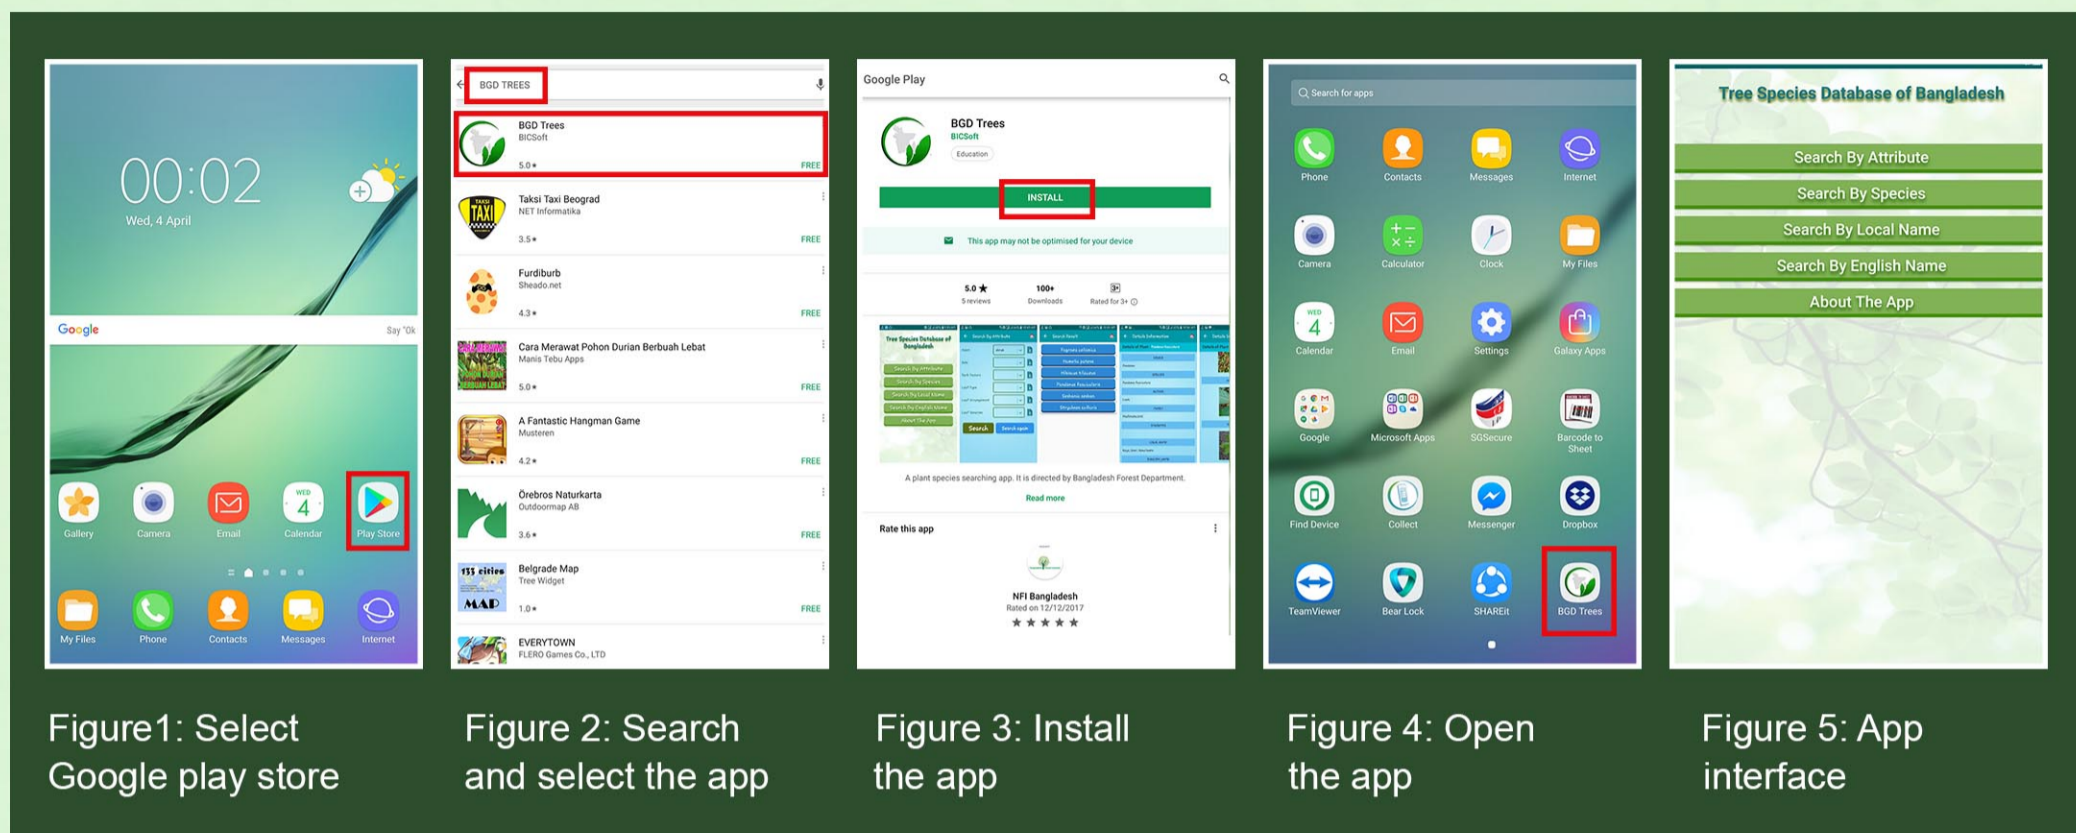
00:02
Wed, 4 April

Google
Say 'Ok

Gallery Camera Email Calendar Play Store

My Files Phone Contacts Messages Internet

BGD TREES

BGD Trees
BICSoft
5.0★ FREE

Taksi Taxi Beograd
NET Informatika
3.5★ FREE

Furdiburb
Sheado.net
4.3★ FREE

Cara Merawat Pohon Durian Berbuah Lebat
Manis Tebu Apps
5.0★ FREE

A Fantastic Hangman Game
Musteren
4.2★ FREE

Örebros Naturkarta
Outdoormap AB
3.6★ FREE

Belgrade Map
Tree Widget
1.0★ FREE

EVERYTOWN
FLERO Games Co., LTD

Google Play

BGD Trees
BICSoft
Education

INSTALL

This app may not be optimised for your device

5.0 ★
5 reviews
100+
Downloads
Rated for 3+

A plant species searching app. It is directed by Bangladesh Forest Department.
Read more

Rate this app

NFI Bangladesh
Rated on 12/12/2017

Search for apps

Phone Contacts Messages Internet
Camera Calculator Clock My Files
Calendar Email Settings Galaxy Apps
Google Microsoft Apps SGSecure Barcode to Sheet
Find Device Collect Messenger Dropbox
TeamViewer Bear Lock SHAREit BGD Trees

Tree Species Database of Bangladesh
Search By Attribute
Search By Species
Search By Local Name
Search By English Name
About The App

Figure1: Select Google play store

Figure 2: Search and select the app

Figure 3: Install the app

Figure 4: Open the app

Figure 5: App interface